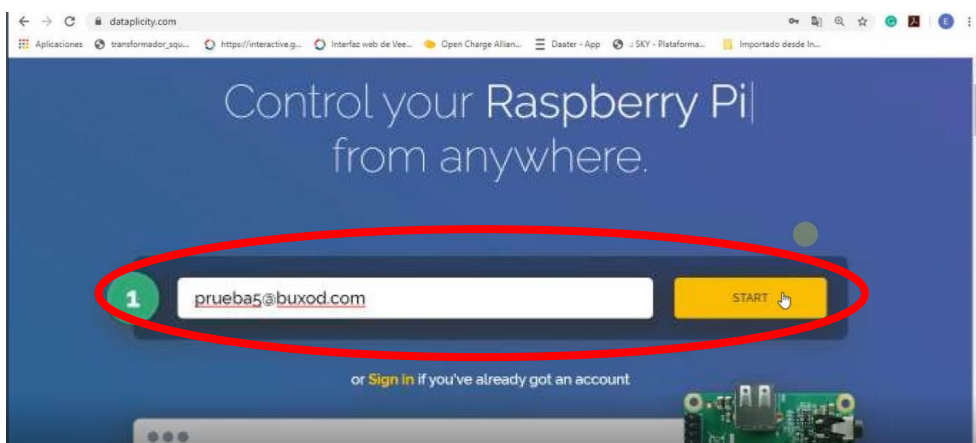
dataplicity.com

Aplicaciones transformador_squ... https://interactive.g... Interfaz web de Vee... Open Charge Allian... Daater - App :: SKY - Plataforma... Importado desde In...

Control your Raspberry Pi from anywhere.

1 prueba5@buxod.com START

or Sign in if you've already got an account